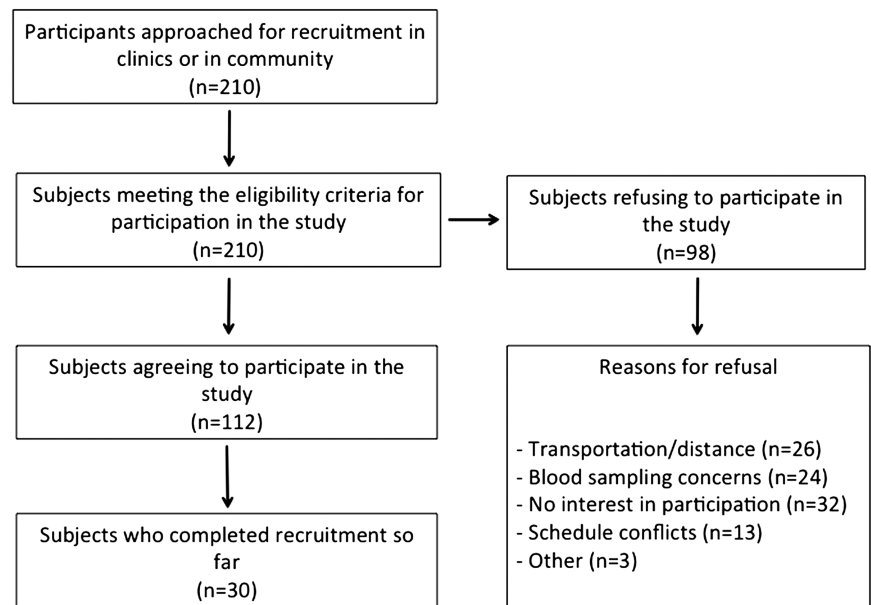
Participants approached for recruitment in clinics or in community
(n=210)

Subjects meeting the eligibility criteria for participation in the study
(n=210)

Subjects refusing to participate in the study
(n=98)

Subjects agreeing to participate in the study
(n=112)

Reasons for refusal

- Transportation/distance (n=26)
- Blood sampling concerns (n=24)
- No interest in participation (n=32)
- Schedule conflicts (n=13)
- Other (n=3)

Subjects who completed recruitment so far
(n=30)